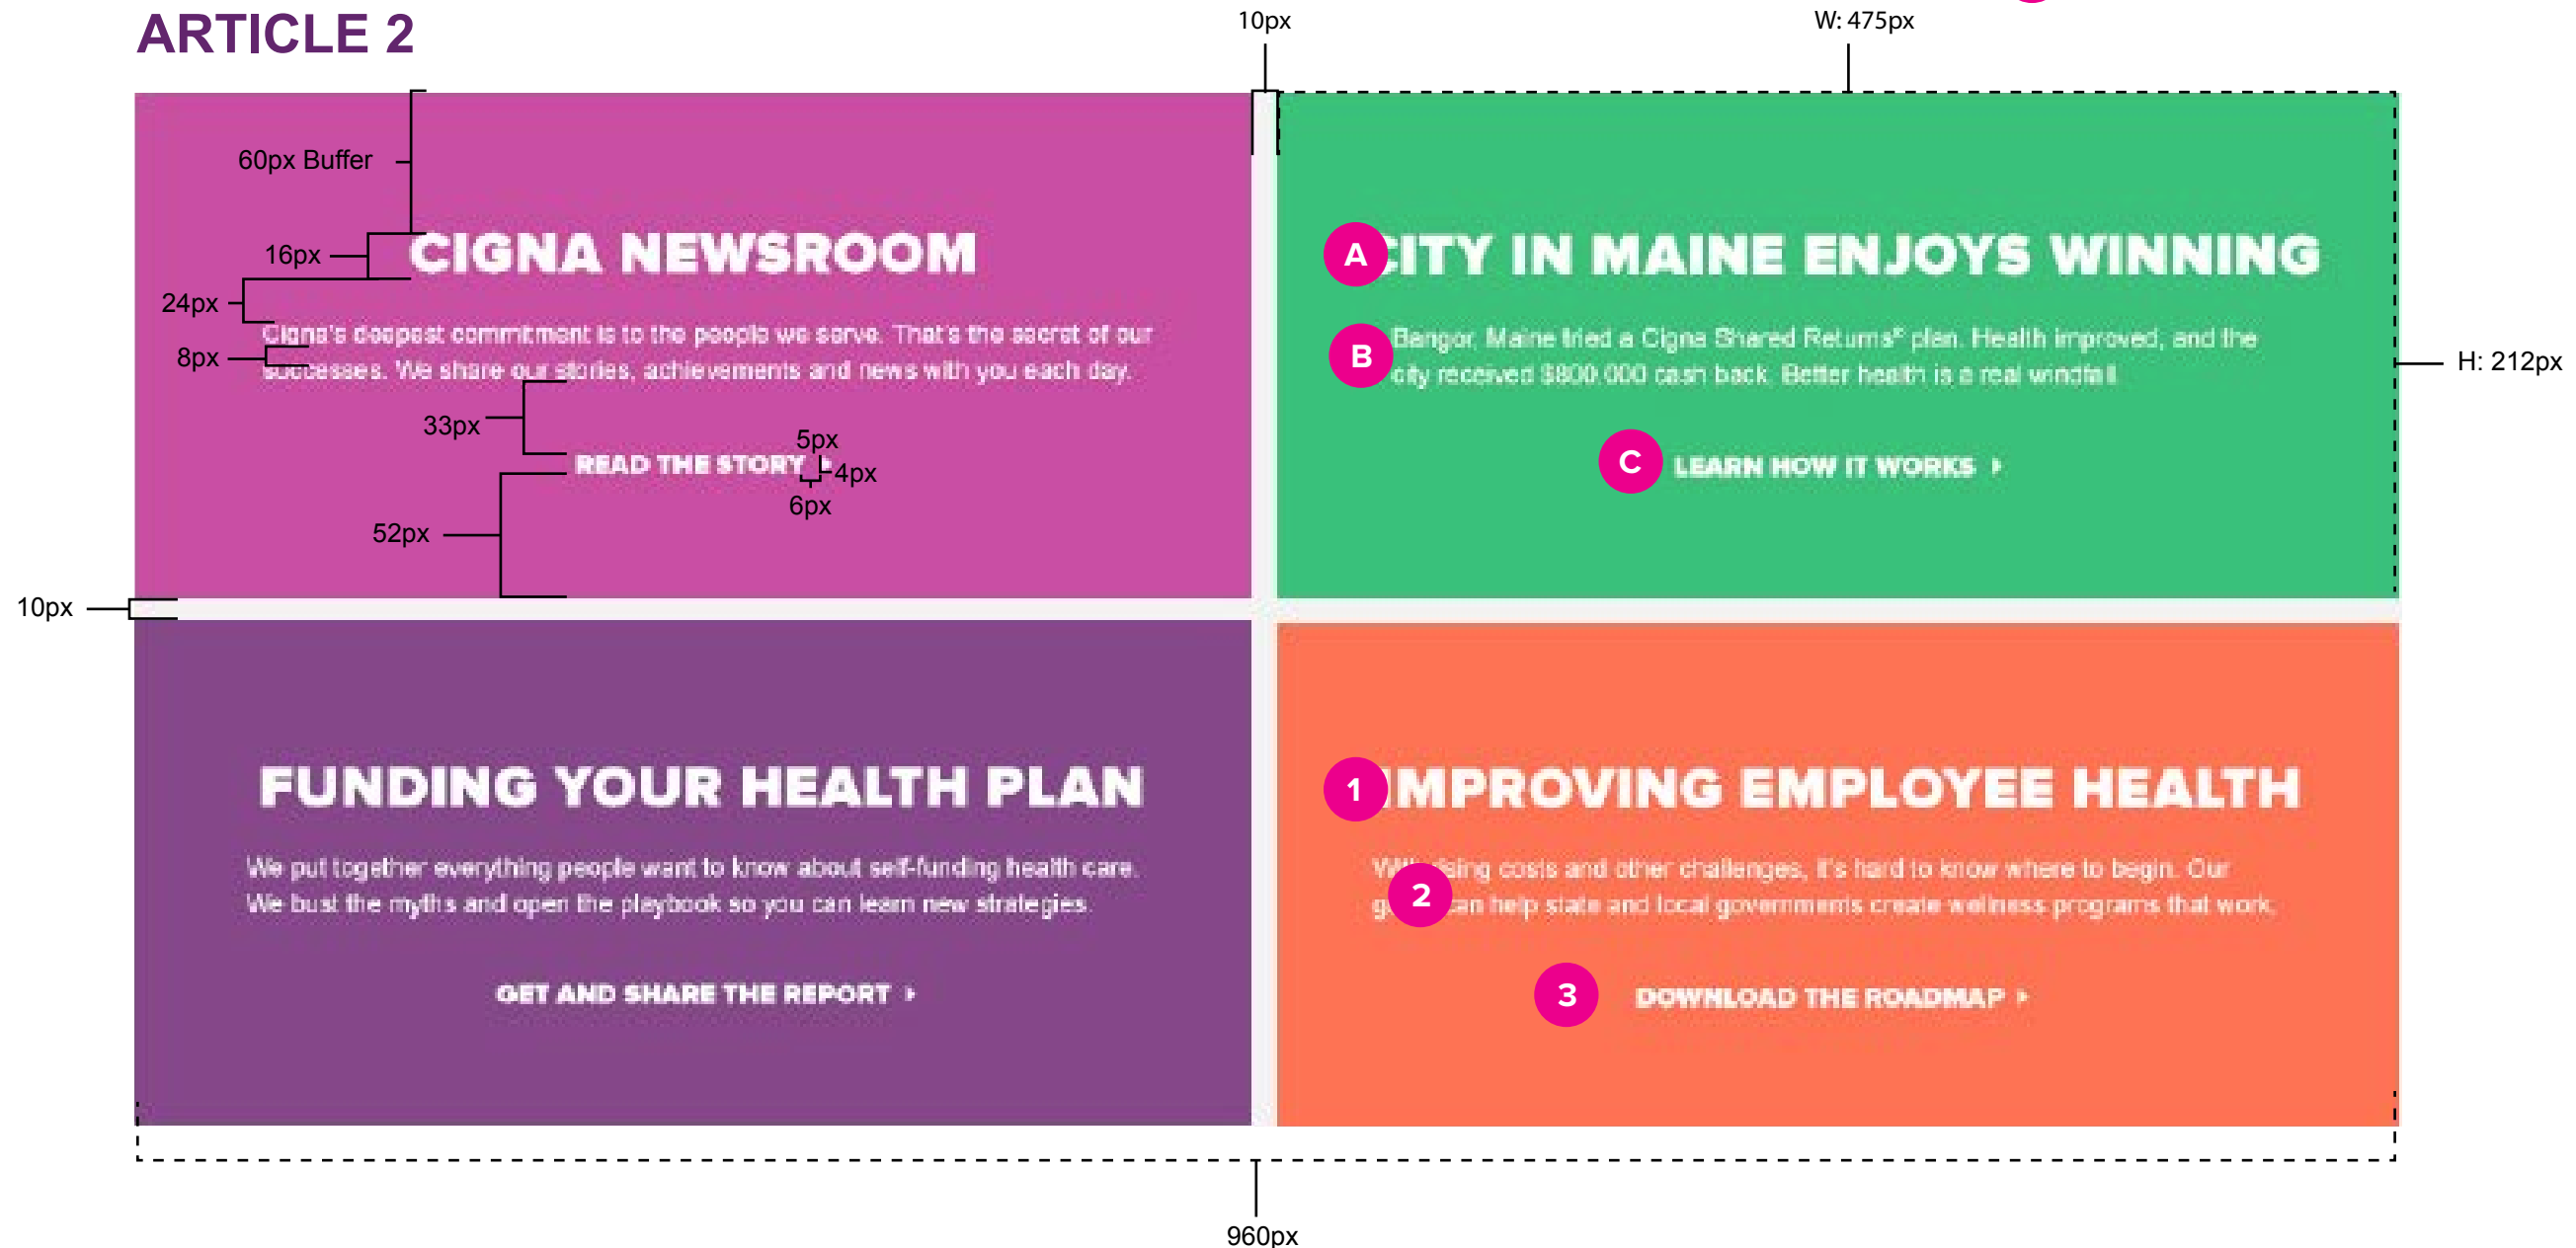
ARTICLE 2

10px

W: 475px

60px Buffer

16px

24px

8px

CIGNA NEWSROOM

Cigna's deepest commitment is to the people we serve. That's the secret of our successes. We share our stories, achievements and news with you each day.

33px

5px

READ THE STORY ›

4px

6px

52px

A

CITY IN MAINE ENJOYS WINNING

B

Bangor, Maine tried a Cigna Shared Returns® plan. Health improved, and the city received $800,000 cash back. Better health is a real windfall.

H: 212px

C

LEARN HOW IT WORKS ›

10px

FUNDING YOUR HEALTH PLAN

We put together everything people want to know about self-funding health care. We bust the myths and open the playbook so you can learn new strategies.

GET AND SHARE THE REPORT ›

1

IMPROVING EMPLOYEE HEALTH

With rising costs and other challenges, it's hard to know where to begin. Our g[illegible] can help state and local governments create wellness programs that work.

2

3

DOWNLOAD THE ROADMAP ›

960px